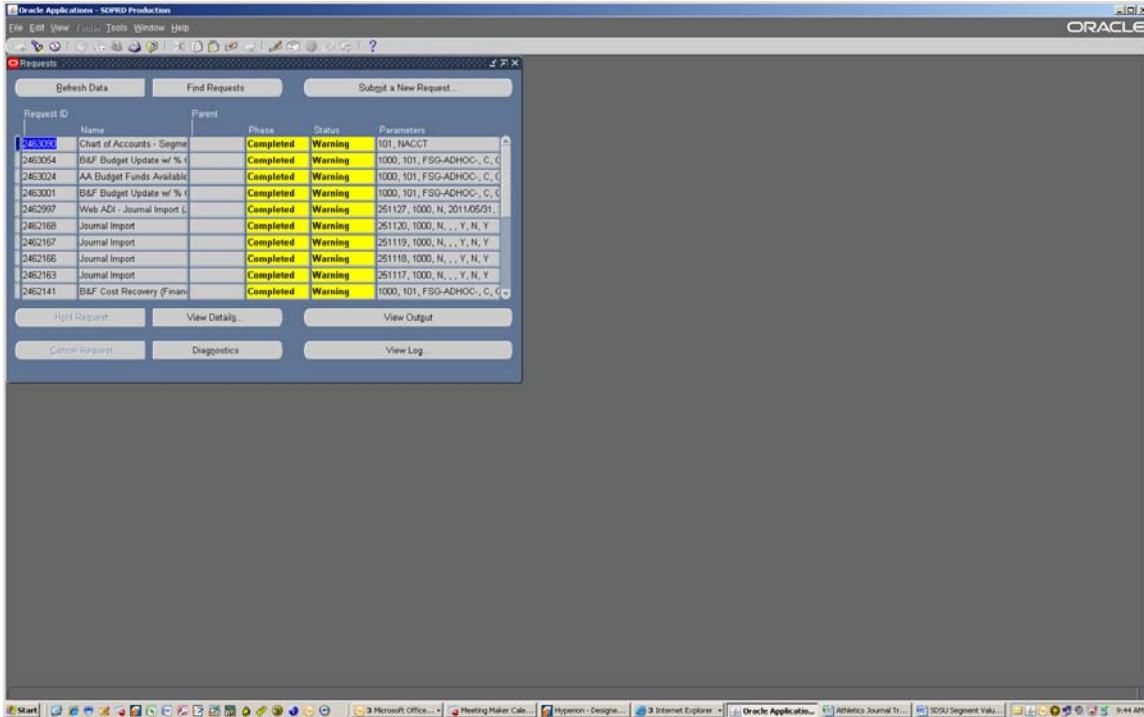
Oracle Applications - SDPRD Production

File Edit View Folder Tools Window Help

ORACLE

Requests

Refresh Data | Find Requests | Submit a New Request...

| Request ID | Name | Parent | Phase | Status | Parameters |
|---|---|---|---|---|---|
| 2463090 | Chart of Accounts - Segme | | Completed | Warning | 101, NACCT |
| 2463054 | B&F Budget Update w/ % ( | | Completed | Warning | 1000, 101, FSG-ADHOC-, C, C |
| 2463024 | AA Budget Funds Availablc | | Completed | Warning | 1000, 101, FSG-ADHOC-, C, C |
| 2463001 | B&F Budget Update w/ % ( | | Completed | Warning | 1000, 101, FSG-ADHOC-, C, C |
| 2462997 | Web ADI - Journal Import (. | | Completed | Warning | 251127, 1000, N, 2011/05/31, |
| 2462168 | Journal Import | | Completed | Warning | 251120, 1000, N, , , Y, N, Y |
| 2462167 | Journal Import | | Completed | Warning | 251119, 1000, N, , , Y, N, Y |
| 2462166 | Journal Import | | Completed | Warning | 251118, 1000, N, , , Y, N, Y |
| 2462163 | Journal Import | | Completed | Warning | 251117, 1000, N, , , Y, N, Y |
| 2462141 | B&F Cost Recovery (Finan | | Completed | Warning | 1000, 101, FSG-ADHOC-, C, C |

Hold Request... | View Details... | View Output

Cancel Request | Diagnostics | View Log...

Start | 3 Microsoft Office... | Meeting Maker Cale... | Hyperion - Designe... | 3 Internet Explorer | Oracle Applicatio... | Athletics Journal Tr... | SDSU Segment Valu... | 9:44 AM